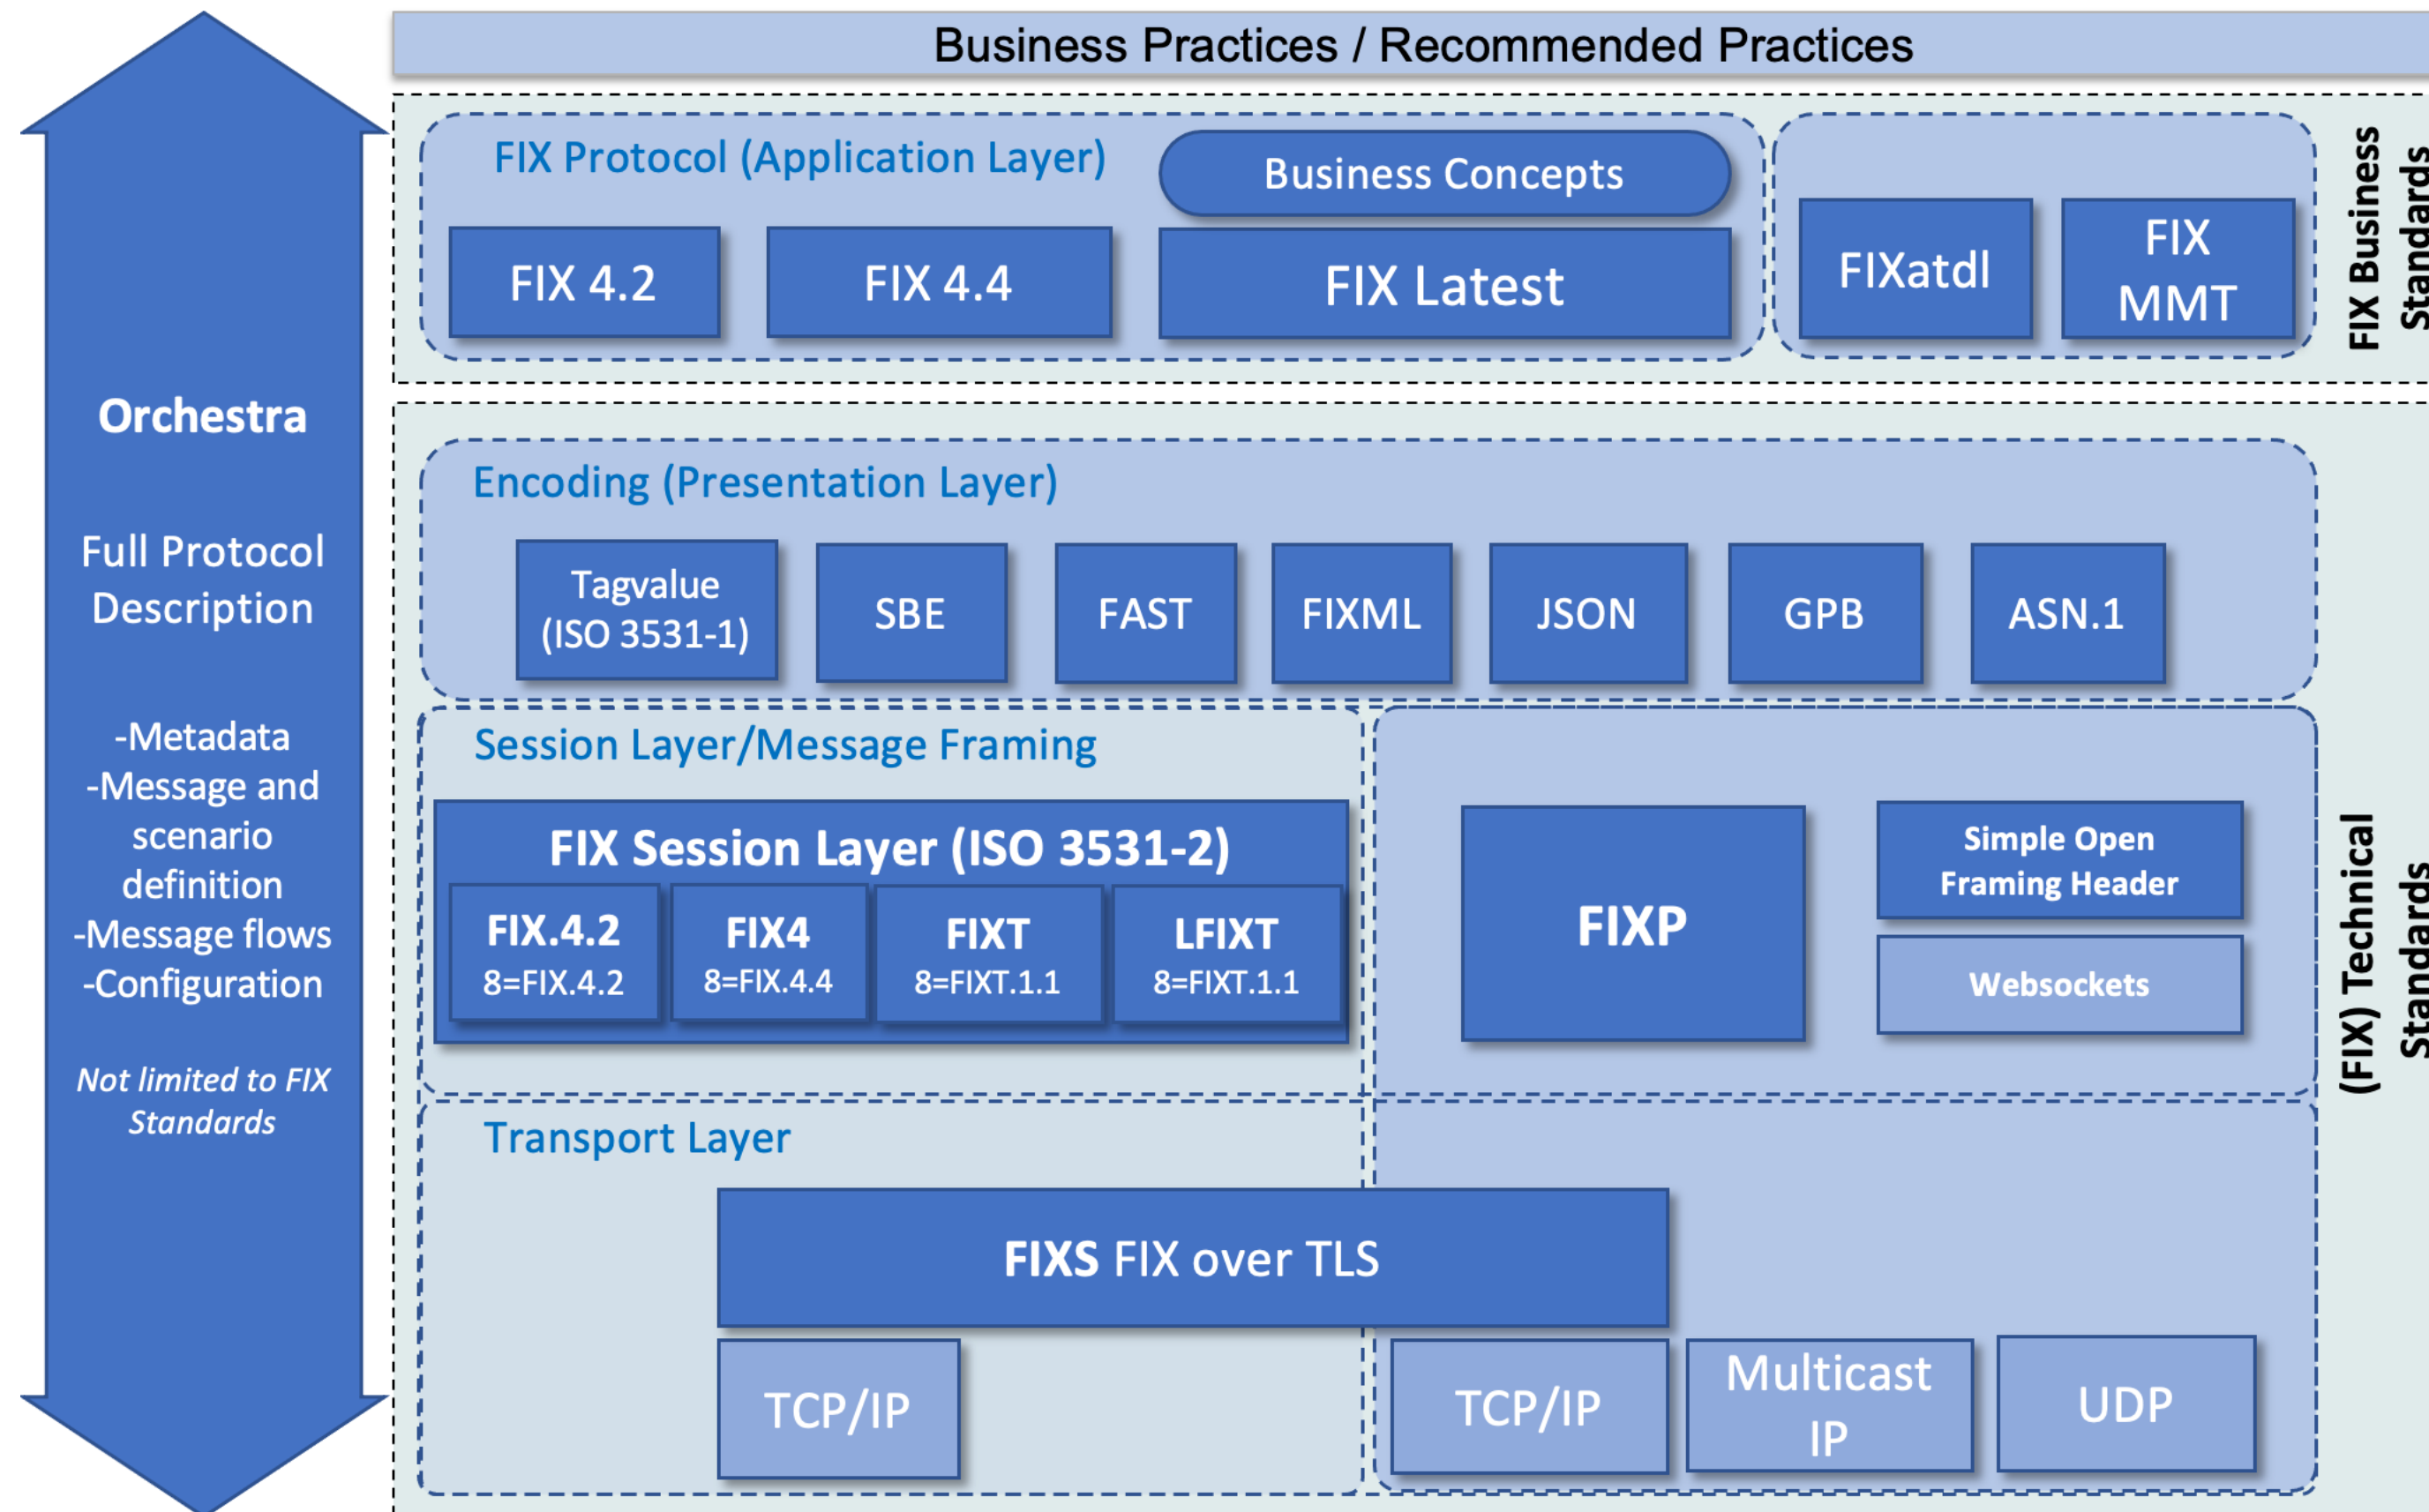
Business Practices / Recommended Practices

Orchestra

Full Protocol Description

-Metadata
-Message and scenario definition
-Message flows
-Configuration

*Not limited to FIX Standards*

FIX Protocol (Application Layer)

Business Concepts

FIX 4.2

FIX 4.4

FIX Latest

FIXatdl

FIX MMT

FIX Business Standards

Encoding (Presentation Layer)

Tagvalue (ISO 3531-1)

SBE

FAST

FIXML

JSON

GPB

ASN.1

Session Layer/Message Framing

FIX Session Layer (ISO 3531-2)

FIX.4.2
8=FIX.4.2

FIX4
8=FIX.4.4

FIXT
8=FIXT.1.1

LFIXT
8=FIXT.1.1

FIXP

Simple Open Framing Header

Websockets

(FIX) Technical Standards

Transport Layer

FIXS FIX over TLS

TCP/IP

TCP/IP

Multicast IP

UDP